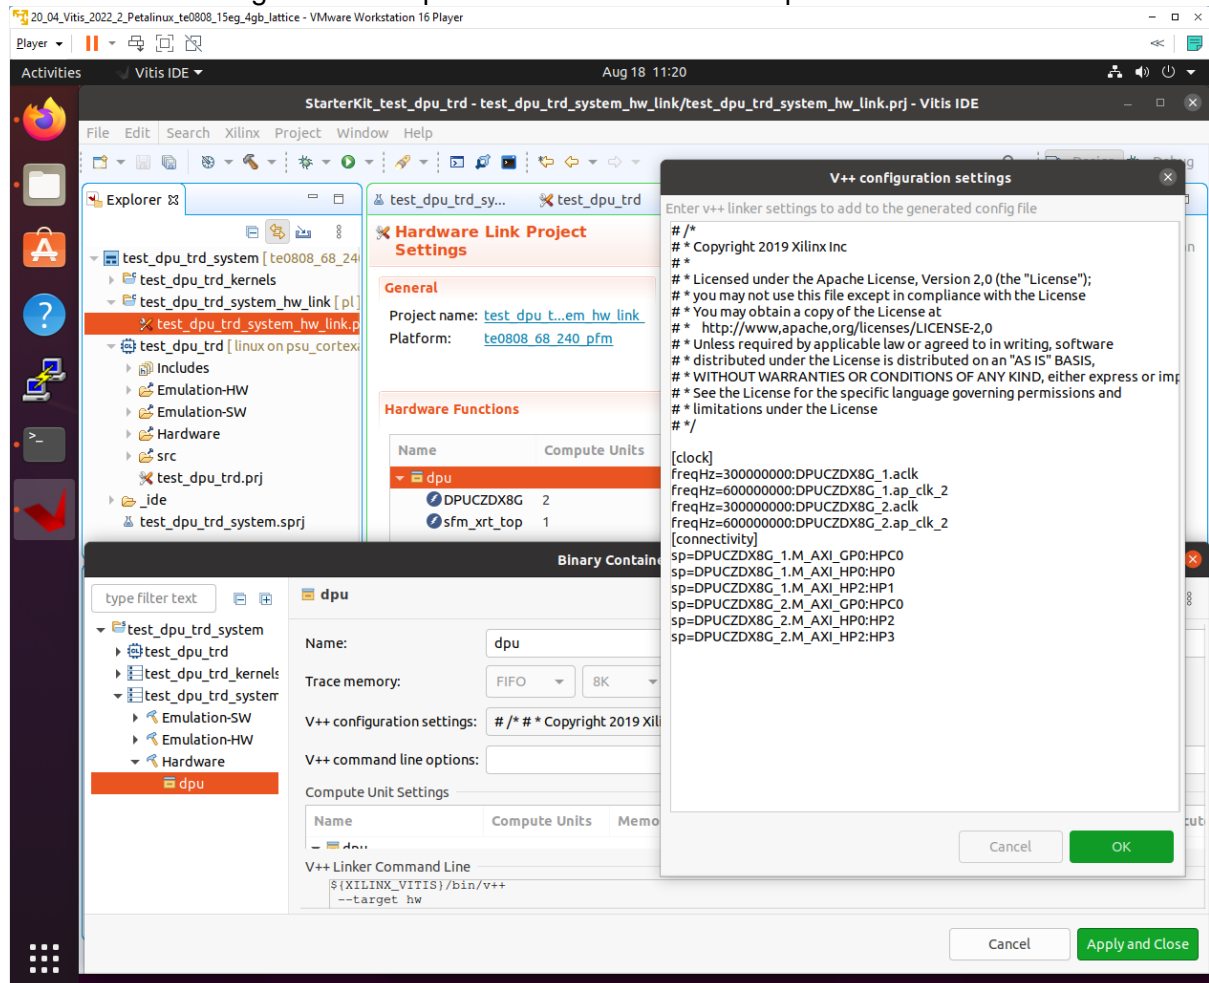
20_04_Vitis_2022_2_Petalinux_te0808_15eg_4gb_lattice - VMware Workstation 16 Player

Player

Activities Vitis IDE Aug 18 11:20

StarterKit_test_dpu_trd - test_dpu_trd_system_hw_link/test_dpu_trd_system_hw_link.prj - Vitis IDE

File Edit Search Xilinx Project Window Help

Explorer

test_dpu_trd_system [ te0808_68_24
test_dpu_trd_kernels
test_dpu_trd_system_hw_link [ pl ]
test_dpu_trd_system_hw_link.p
test_dpu_trd [ linux on psu_cortex
Includes
Emulation-HW
Emulation-SW
Hardware
src
test_dpu_trd.prj
_ide
test_dpu_trd_system.sprj

test_dpu_trd_sy... test_dpu_trd

Hardware Link Project Settings

General
Project name: test_dpu_t...em_hw_link
Platform: te0808_68_240_pfm

Hardware Functions

| Name | Compute Units |
|---|---|
| dpu | |
| DPUCZDX8G | 2 |
| sfm_xrt_top | 1 |

V++ configuration settings

Enter v++ linker settings to add to the generated config file

# /*
# * Copyright 2019 Xilinx Inc
# *
# * Licensed under the Apache License, Version 2,0 (the "License");
# * you may not use this file except in compliance with the License
# * You may obtain a copy of the License at
# * http://www,apache,org/licenses/LICENSE-2,0
# * Unless required by applicable law or agreed to in writing, software
# * distributed under the License is distributed on an "AS IS" BASIS,
# * WITHOUT WARRANTIES OR CONDITIONS OF ANY KIND, either express or imp
# * See the License for the specific language governing permissions and
# * limitations under the License
# */

[clock]
freqHz=300000000:DPUCZDX8G_1.aclk
freqHz=600000000:DPUCZDX8G_1.ap_clk_2
freqHz=300000000:DPUCZDX8G_2.aclk
freqHz=600000000:DPUCZDX8G_2.ap_clk_2
[connectivity]
sp=DPUCZDX8G_1.M_AXI_GP0:HPC0
sp=DPUCZDX8G_1.M_AXI_HP0:HP0
sp=DPUCZDX8G_1.M_AXI_HP2:HP1
sp=DPUCZDX8G_2.M_AXI_GP0:HPC0
sp=DPUCZDX8G_2.M_AXI_HP0:HP2
sp=DPUCZDX8G_2.M_AXI_HP2:HP3

Cancel OK

Binary Contain

type filter text

test_dpu_trd_system
test_dpu_trd
test_dpu_trd_kernels
test_dpu_trd_system
Emulation-SW
Emulation-HW
Hardware
dpu

dpu

Name: dpu
Trace memory: FIFO 8K
V++ configuration settings: # /* # * Copyright 2019 Xili
V++ command line options:

Compute Unit Settings

| Name | Compute Units | Memo |
|---|---|---|

V++ Linker Command Line
${XILINX_VITIS}/bin/v++
--target hw

Cancel Apply and Close